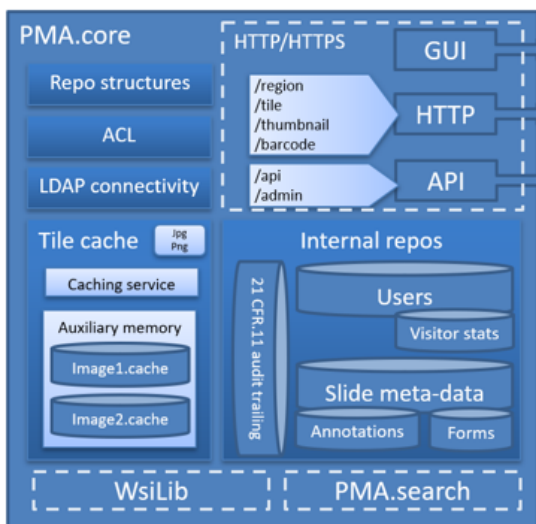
PMA.core

HTTP/HTTPS

GUI

/region
/tile
/thumbnail
/barcode

HTTP

/api
/admin

API

Repo structures

ACL

LDAP connectivity

Tile cache

Jpg
Png

Caching service

Auxiliary memory

Image1.cache

Image2.cache

Internal repos

21 CFR.11 audit trailing

Users

Visitor stats

Slide meta-data

Annotations

Forms

WsiLib

PMA.search